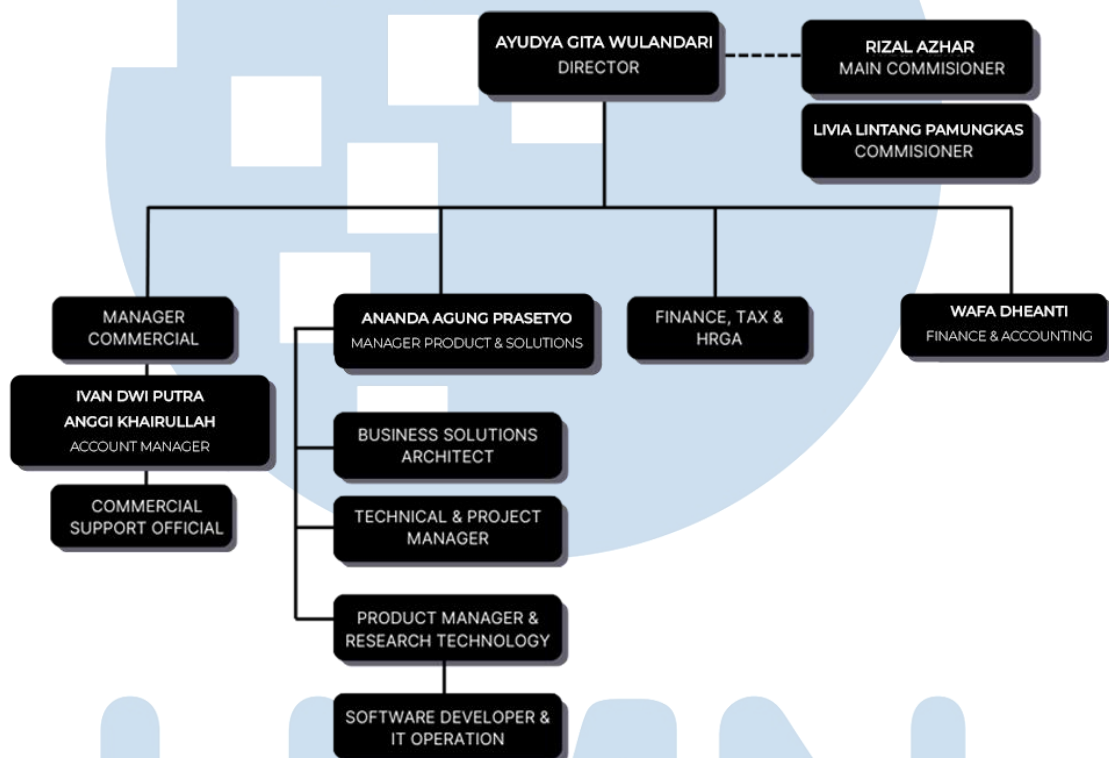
AYUDYA GITA WULANDARI
DIRECTOR

RIZAL AZHAR
MAIN COMMISIONER

LIVIA LINTANG PAMUNGKAS
COMMISIONER

MANAGER COMMERCIAL

ANANDA AGUNG PRASETYO
MANAGER PRODUCT & SOLUTIONS

FINANCE, TAX & HRGA

WAFA DHEANTI
FINANCE & ACCOUNTING

IVAN DWI PUTRA
ANGGI KHAIRULLAH
ACCOUNT MANAGER

COMMERCIAL SUPPORT OFFICIAL

BUSINESS SOLUTIONS ARCHITECT

TECHNICAL & PROJECT MANAGER

PRODUCT MANAGER & RESEARCH TECHNOLOGY

SOFTWARE DEVELOPER & IT OPERATION